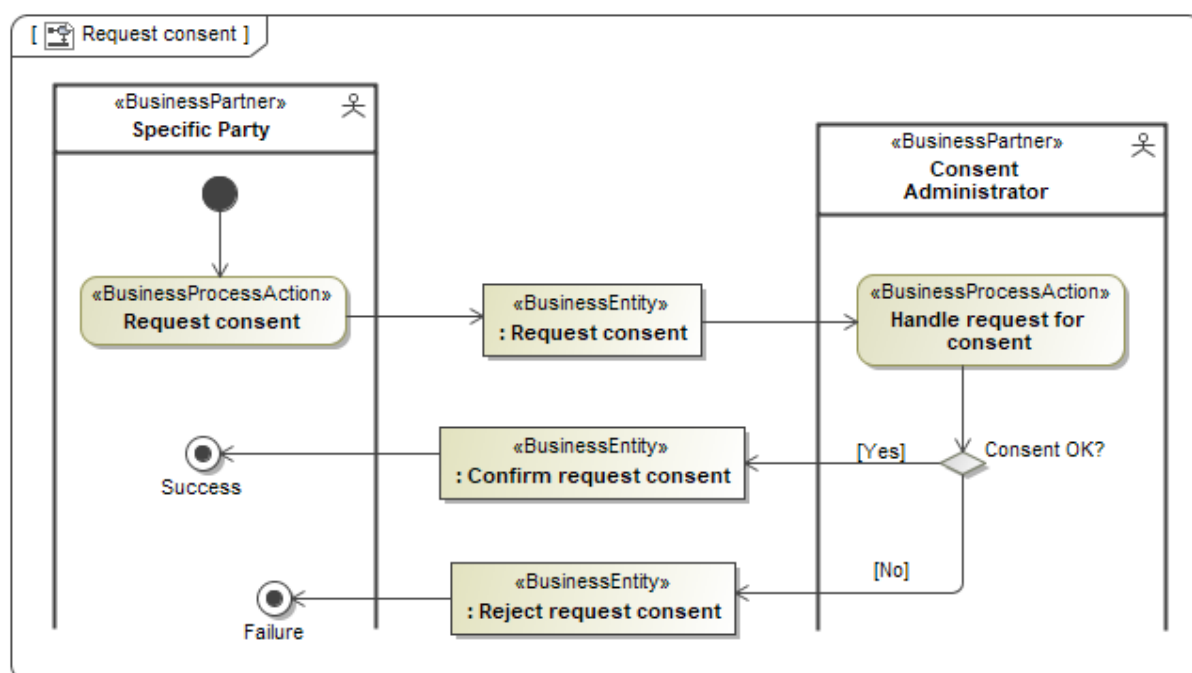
[ Request consent ]

«BusinessPartner»
Specific Party

«BusinessPartner»
Consent Administrator

«BusinessProcessAction»
Request consent

«BusinessEntity»
: Request consent

«BusinessProcessAction»
Handle request for consent

Consent OK?

[Yes]

«BusinessEntity»
: Confirm request consent

Success

[No]

«BusinessEntity»
: Reject request consent

Failure